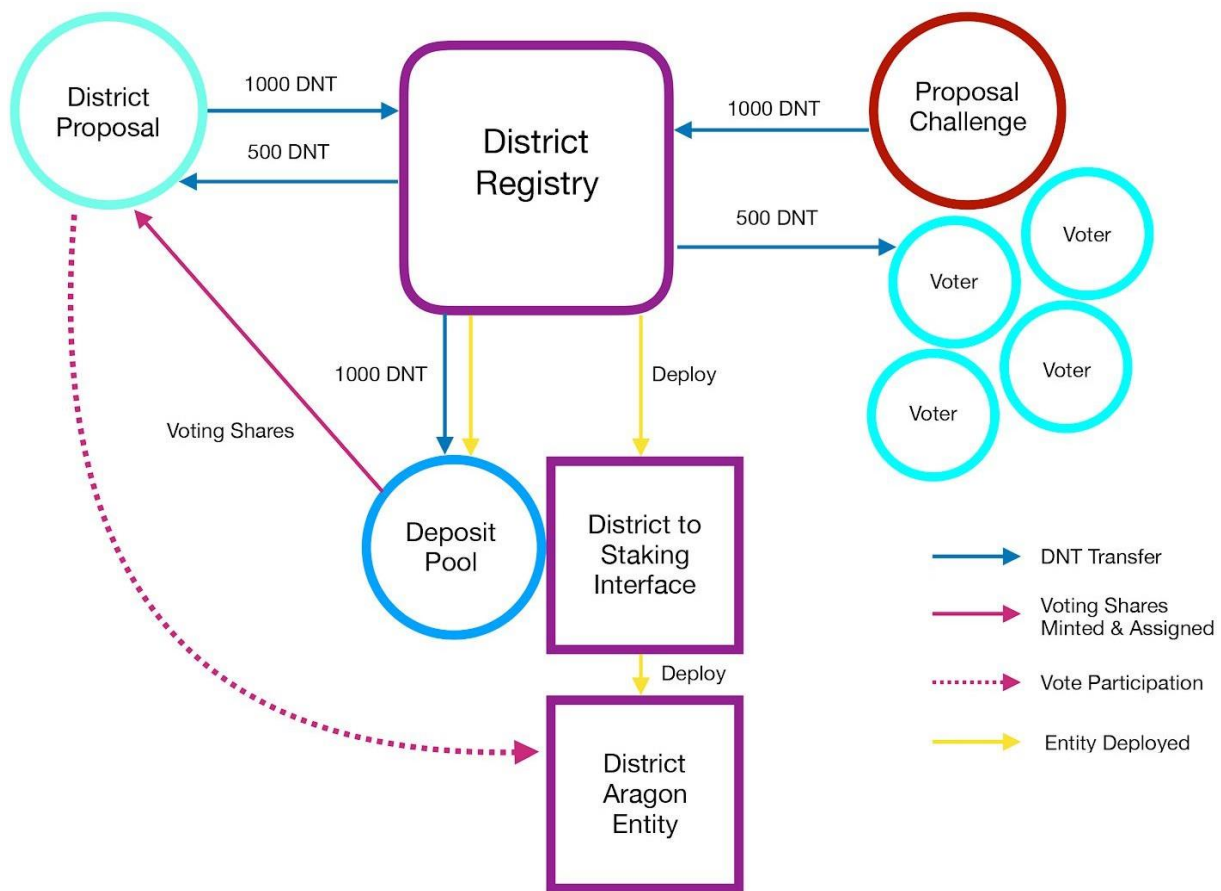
District Proposal

1000 DNT

500 DNT

District Registry

1000 DNT

Proposal Challenge

500 DNT

Voter

Voter

Voter

Voter

1000 DNT

Deploy

Voting Shares

Deposit Pool

District to Staking Interface

Deploy

District Aragon Entity

DNT Transfer

Voting Shares Minted & Assigned

Vote Participation

Entity Deployed